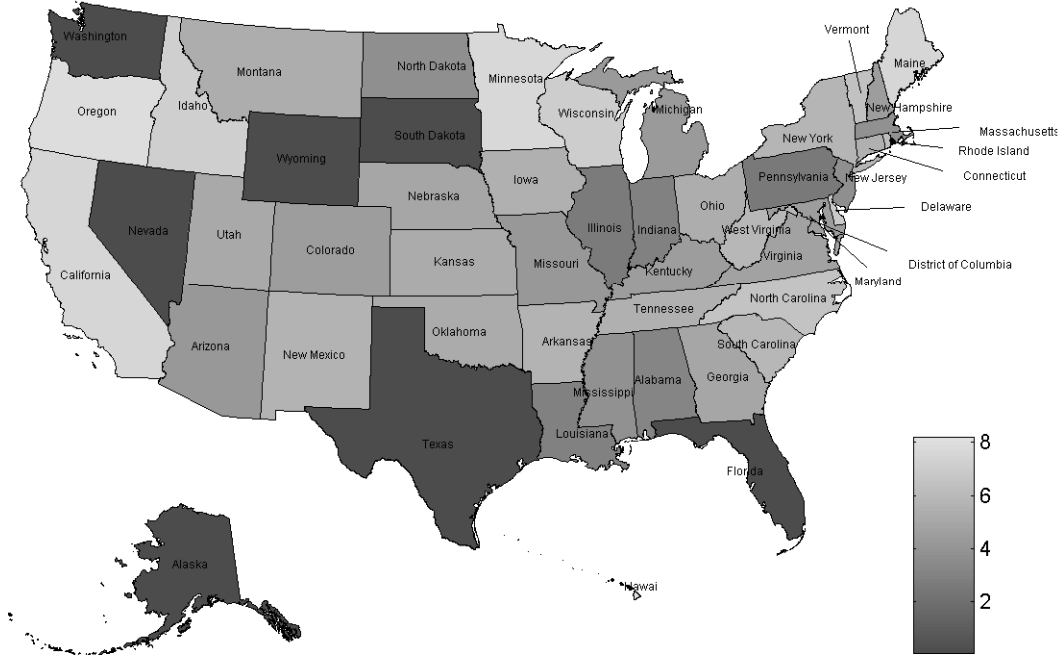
Washington
Montana
North Dakota
Minnesota
Vermont
Maine
Oregon
Idaho
Wisconsin
Michigan
New Hampshire
Massachusetts
Wyoming
South Dakota
New York
Rhode Island
Connecticut
Iowa
Pennsylvania
New Jersey
Nebraska
Delaware
Nevada
Illinois
Indiana
Ohio
Utah
West Virginia
Colorado
Kansas
Missouri
Virginia
District of Columbia
California
Kentucky
Maryland
North Carolina
Tennessee
Oklahoma
Arizona
Arkansas
New Mexico
South Carolina
Alabama
Georgia
Mississippi
Louisiana
Texas
Florida
Alaska
Hawaii
8
6
4
2